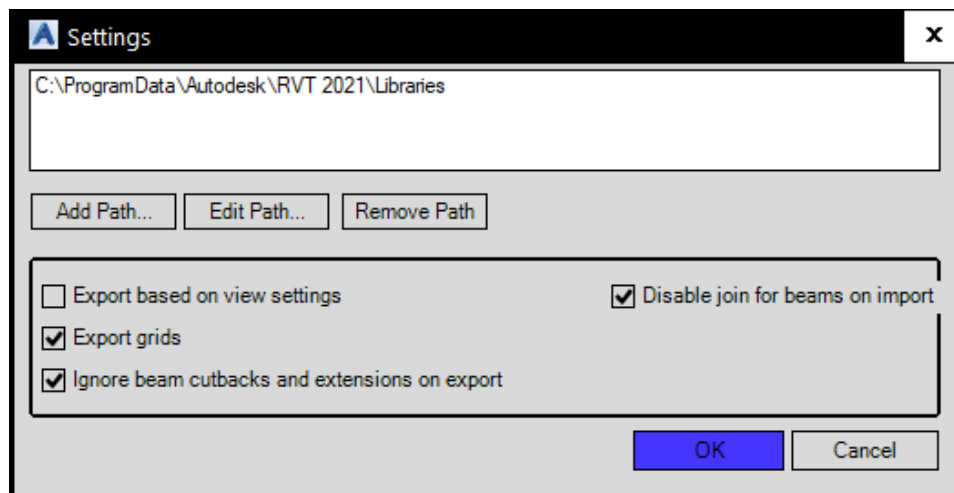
Settings

x

C:\ProgramData\Autodesk\RVT 2021\Libraries

Add Path...

Edit Path...

Remove Path

Export based on view settings

Disable join for beams on import

Export grids

Ignore beam cutbacks and extensions on export

OK

Cancel